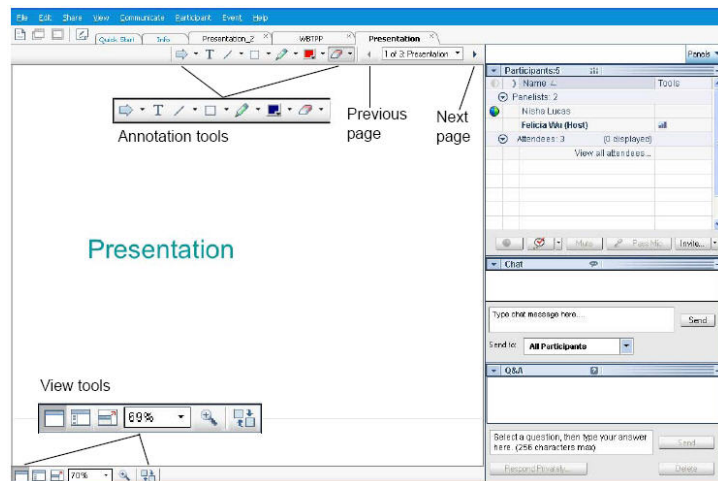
File Edit Share View Communicate Participant Event Help

Quick Start Info Presentation_2 WBTPP Presentation

1 of 2 Presentation

Panels

Annotation tools

Previous page

Next page

Participants:5

Name Tools

Panelists: 2

Nisha Lucas

Felicia Wu (Host)

Attendees: 3 (0 displayed)

View all attendees...

Mute Pass Mic Invite

Chat

Type chat message here...

Send

Send to: All Participants

Q&A

Select a question, then type your answer here. (256 characters max)

Send

Respond Privately...

Delete

Presentation

View tools

69%

70%